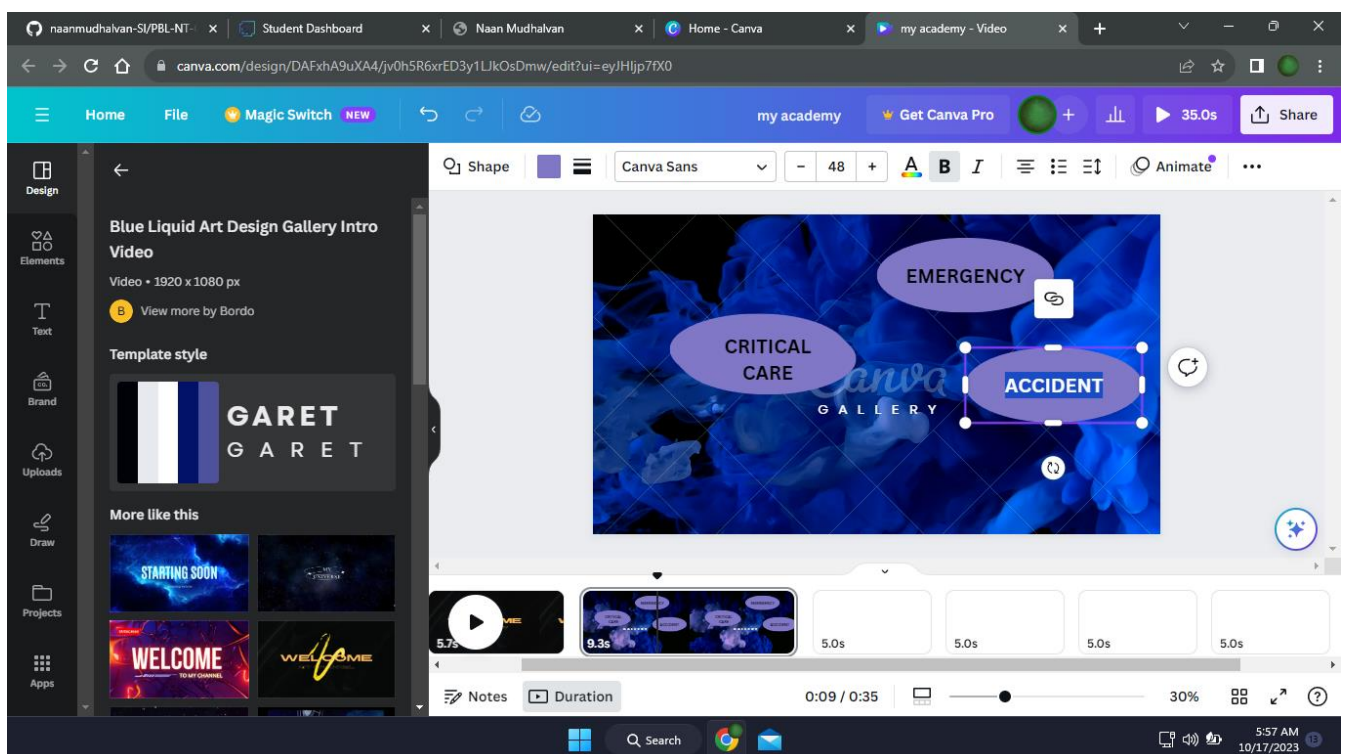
naanmudhalvan-SI/PBL-NT- ×
Student Dashboard ×
Naan Mudhalvan ×
Home - Canva ×
my academy - Video ×

canva.com/design/DAFxhA9uXA4/jv0h5R6xrED3y1LJkOsDmw/edit?ui=eyJHljp7fX0

Home File Magic Switch NEW my academy Get Canva Pro 35.0s Share

Design
Elements
Text
Brand
Uploads
Draw
Projects
Apps

Shape Canva Sans 48 B I Animate

Blue Liquid Art Design Gallery Intro Video
Video • 1920 x 1080 px
B View more by Bordo
Template style
GARET
G A R E T
More like this
STARTING SOON
WELCOME
WELCOME

EMERGENCY
CRITICAL CARE
ACCIDENT
Canva
GALLERY

5.7s
9.3s
5.0s
5.0s
5.0s
5.0s

Notes Duration 0:09 / 0:35 30%

Search
5:57 AM
10/17/2023